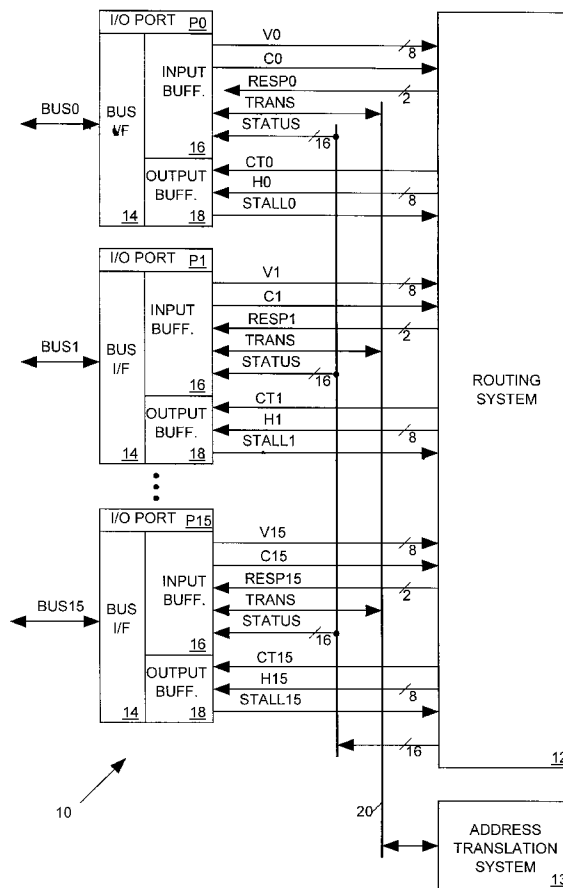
I/O PORT P0
BUS0
BUS I/F
14
INPUT BUFF.
16
OUTPUT BUFF.
18
V0
8
C0
RESP0
2
TRANS
STATUS
16
CT0
H0
8
STALL0

I/O PORT P1
BUS1
BUS I/F
14
INPUT BUFF.
16
OUTPUT BUFF.
18
V1
8
C1
RESP1
2
TRANS
STATUS
16
CT1
H1
8
STALL1

ROUTING SYSTEM

I/O PORT P15
BUS15
BUS I/F
14
INPUT BUFF.
16
OUTPUT BUFF.
18
V15
8
C15
RESP15
2
TRANS
STATUS
16
CT15
H15
8
STALL15
16
12

10
20
ADDRESS TRANSLATION SYSTEM
13